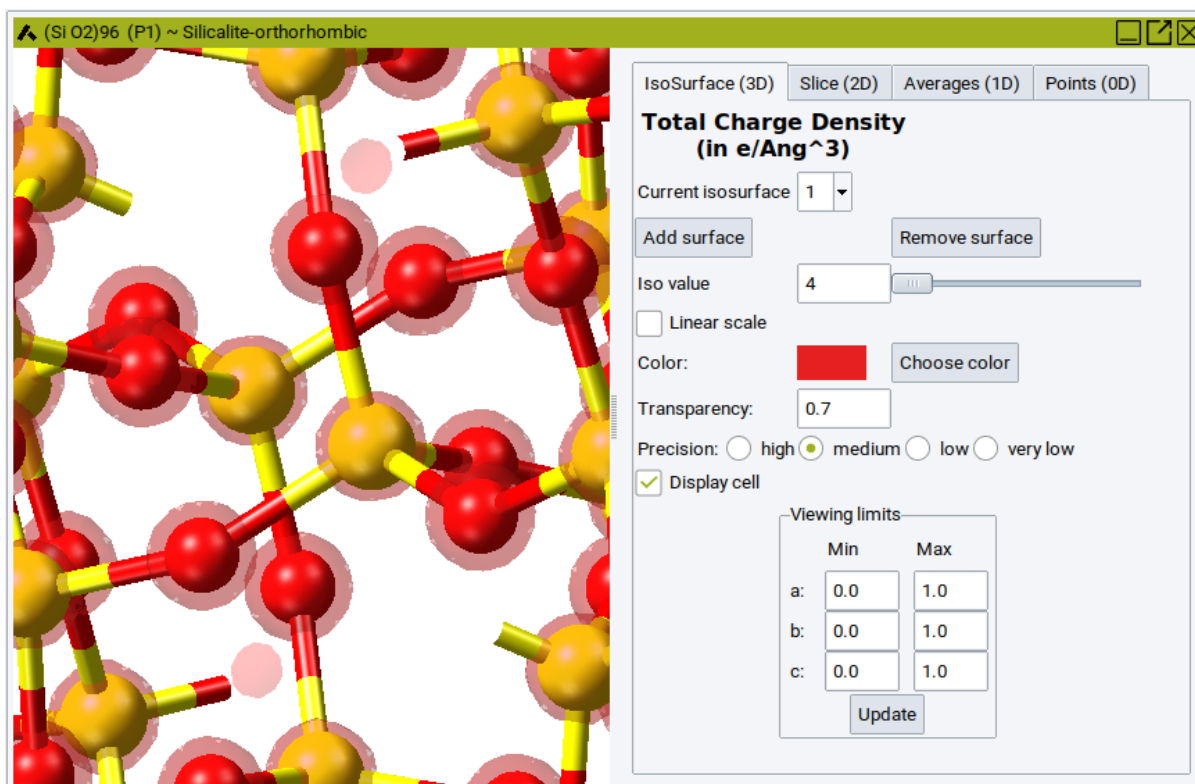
(Si O2)96 (P1) ~ Silicalite-orthorhombic

IsoSurface (3D) Slice (2D) Averages (1D) Points (0D)

Total Charge Density
(in e/Ang^3)

Current isosurface 1

Add surface Remove surface

Iso value 4

Linear scale

Color: Choose color

Transparency: 0.7

Precision: high medium low very low

Display cell

Viewing limits

| | Min | Max |
|---|---|---|
| a: | 0.0 | 1.0 |
| b: | 0.0 | 1.0 |
| c: | 0.0 | 1.0 |

Update